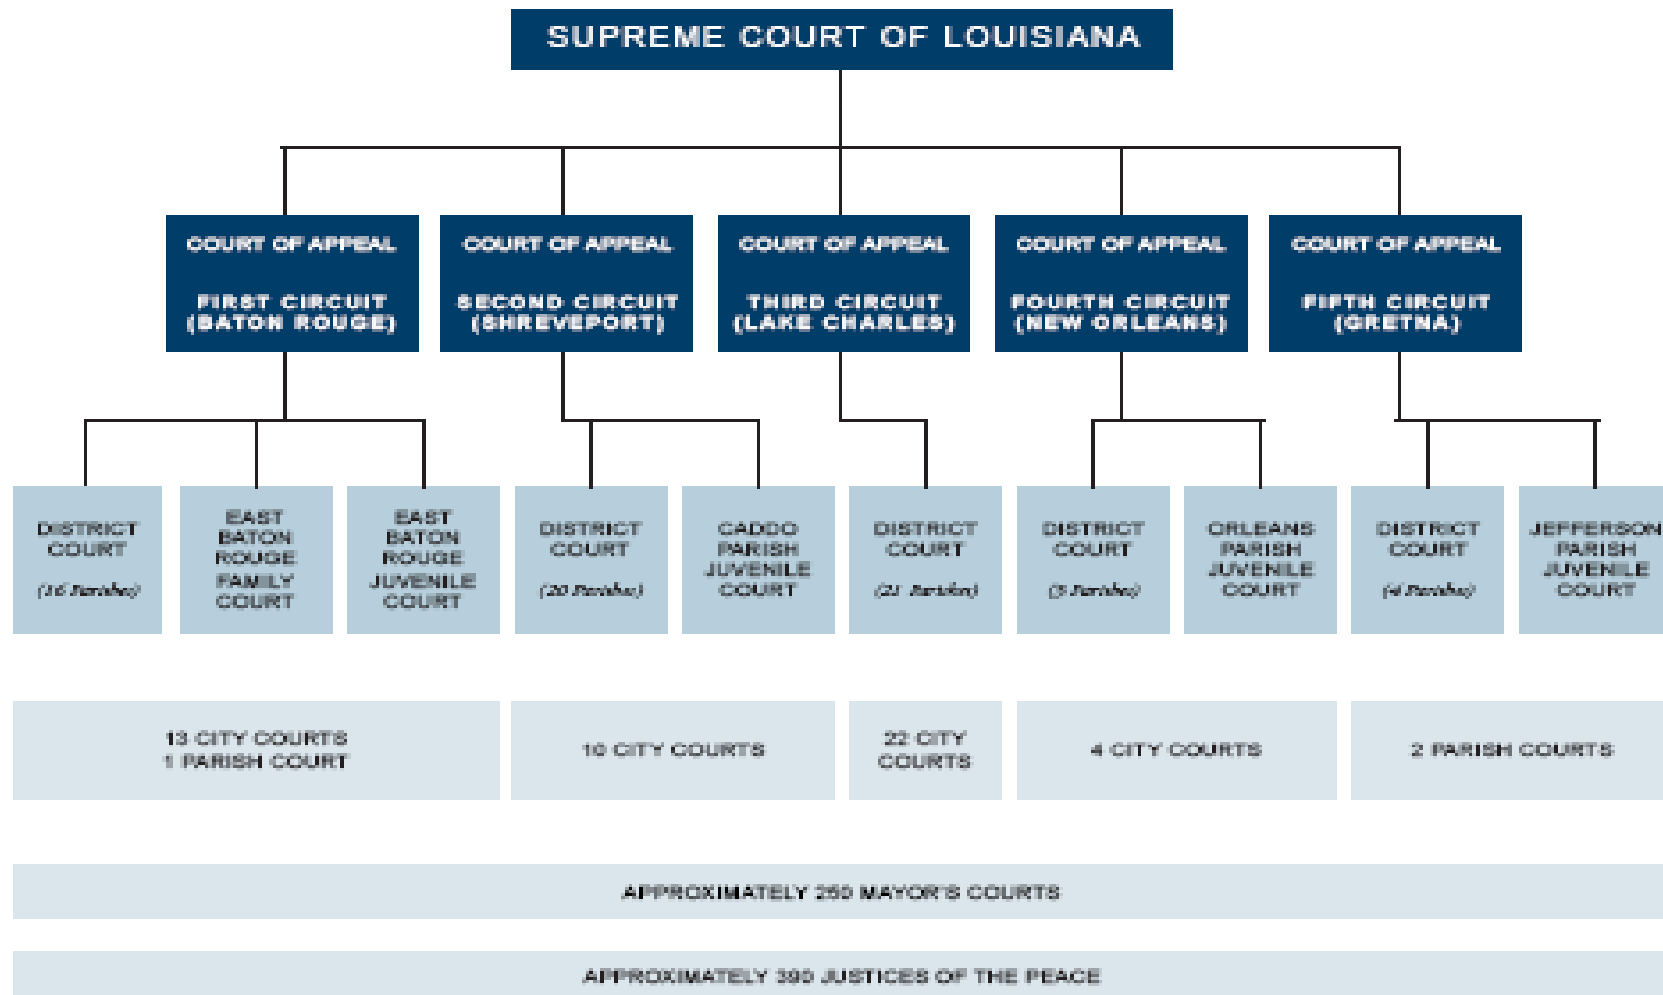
SUPREME COURT OF LOUISIANA

COURT OF APPEAL
FIRST CIRCUIT (BATON ROUGE)

COURT OF APPEAL
SECOND CIRCUIT (SHREVEPORT)

COURT OF APPEAL
THIRD CIRCUIT (LAKE CHARLES)

COURT OF APPEAL
FOURTH CIRCUIT (NEW ORLEANS)

COURT OF APPEAL
FIFTH CIRCUIT (GRETNA)

DISTRICT COURT
(16 Parishes)

EAST BATON ROUGE FAMILY COURT

EAST BATON ROUGE JUVENILE COURT

DISTRICT COURT
(20 Parishes)

CADDO PARISH JUVENILE COURT

DISTRICT COURT
(21 Parishes)

DISTRICT COURT
(3 Parishes)

ORLEANS PARISH JUVENILE COURT

DISTRICT COURT
(4 Parishes)

JEFFERSON PARISH JUVENILE COURT

13 CITY COURTS
1 PARISH COURT

10 CITY COURTS

22 CITY COURTS

4 CITY COURTS

2 PARISH COURTS

APPROXIMATELY 250 MAYOR'S COURTS

APPROXIMATELY 390 JUSTICES OF THE PEACE